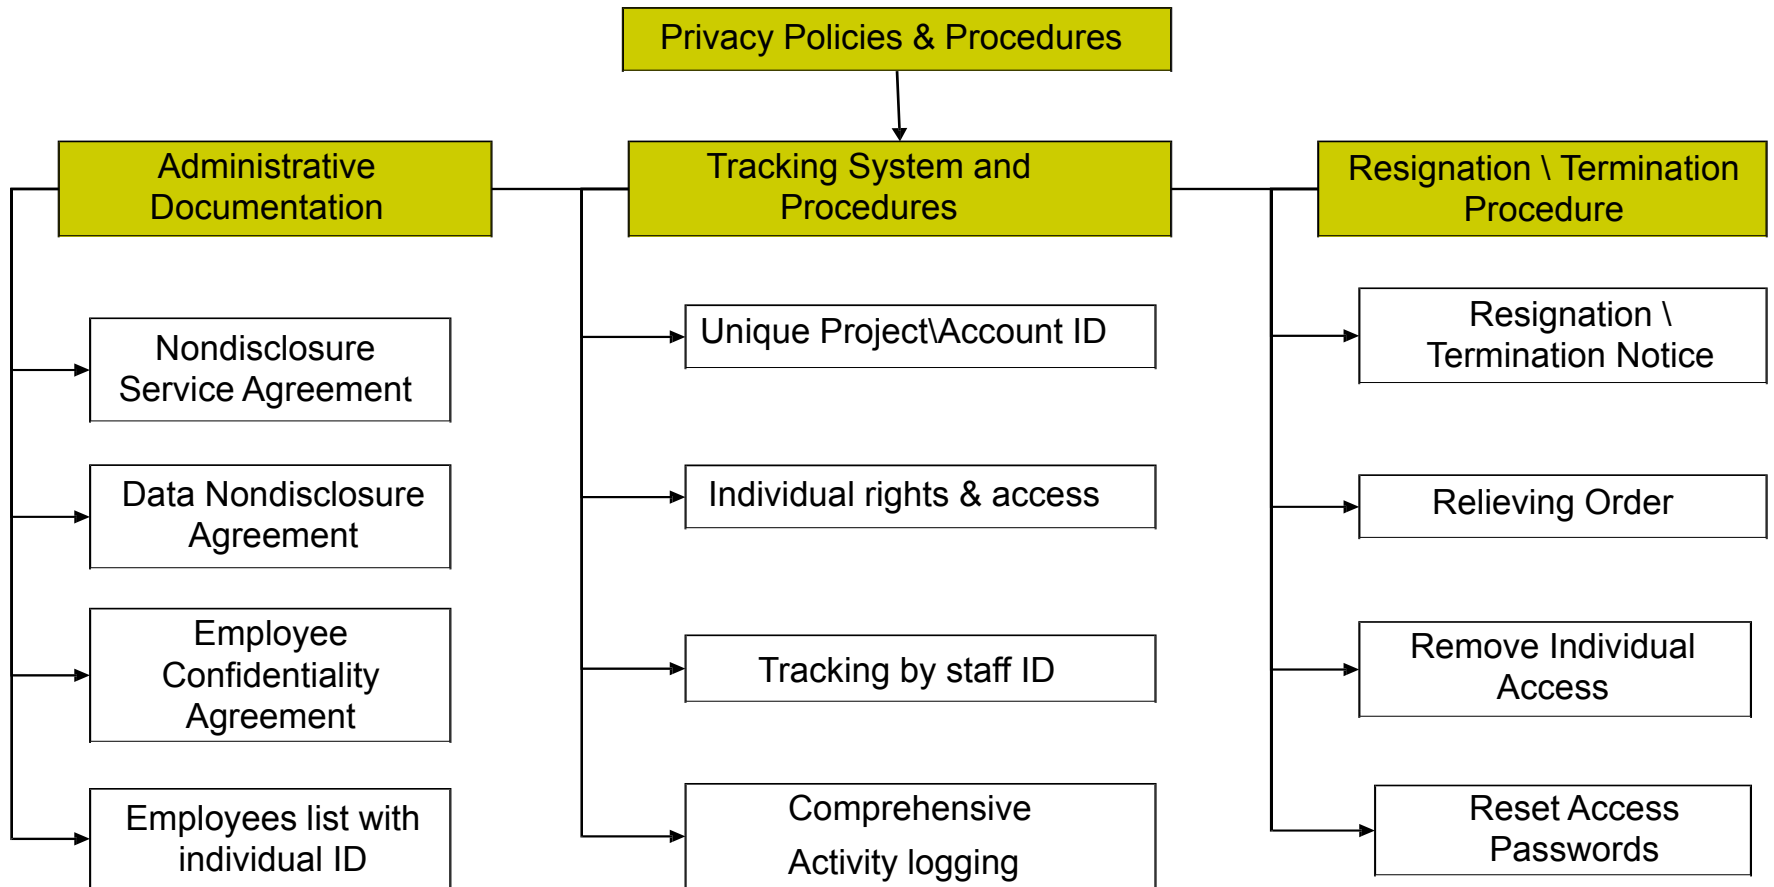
Privacy Policies & Procedures

Administrative Documentation

Tracking System and Procedures

Resignation \ Termination Procedure

Nondisclosure Service Agreement

Data Nondisclosure Agreement

Employee Confidentiality Agreement

Employees list with individual ID

Unique Project\Account ID

Individual rights & access

Tracking by staff ID

Comprehensive Activity logging

Resignation \ Termination Notice

Relieving Order

Remove Individual Access

Reset Access Passwords